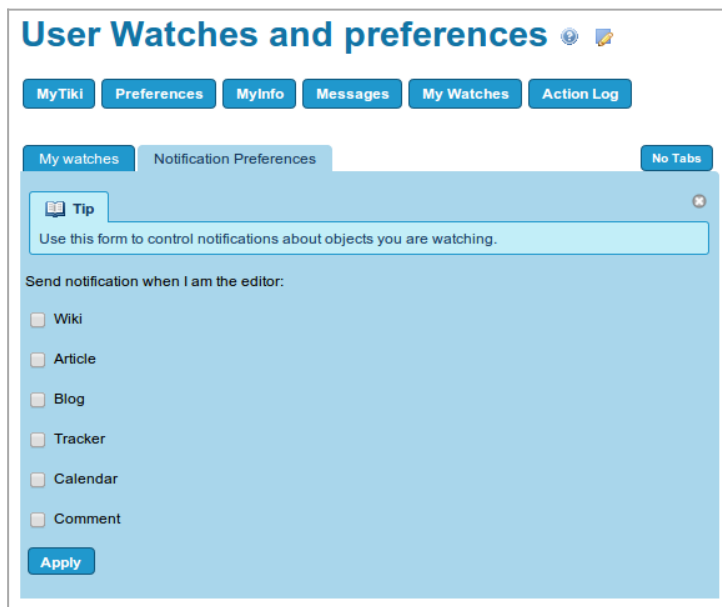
User Watches and preferences

MyTiki Preferences MyInfo Messages My Watches Action Log

My watches Notification Preferences No Tabs

Tip

Use this form to control notifications about objects you are watching.

Send notification when I am the editor:

Wiki

Article

Blog

Tracker

Calendar

Comment

Apply